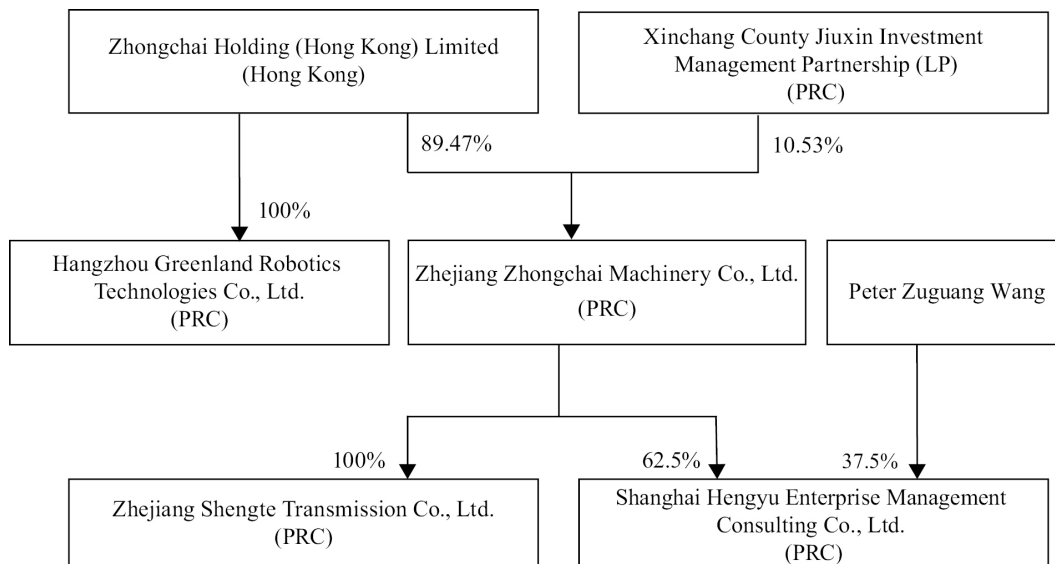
Zhongchai Holding (Hong Kong) Limited
(Hong Kong)

Xinchang County Jiuxin Investment Management Partnership (LP)
(PRC)

89.47%

10.53%

100%

Hangzhou Greenland Robotics Technologies Co., Ltd.
(PRC)

Zhejiang Zhongchai Machinery Co., Ltd.
(PRC)

Peter Zuguang Wang

100%

62.5%

37.5%

Zhejiang Shengte Transmission Co., Ltd.
(PRC)

Shanghai Hengyu Enterprise Management Consulting Co., Ltd.
(PRC)